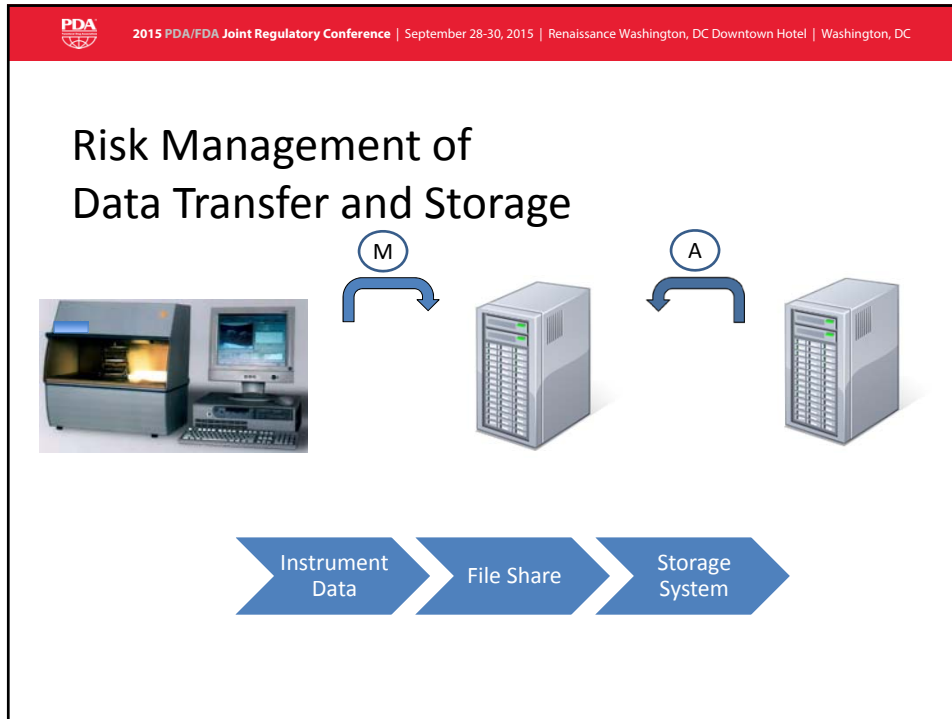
PDA

2015 PDA/FDA Joint Regulatory Conference | September 28-30, 2015 | Renaissance Washington, DC Downtown Hotel | Washington, DC

Risk Management of Data Transfer and Storage

M

A

Instrument Data

File Share

Storage System